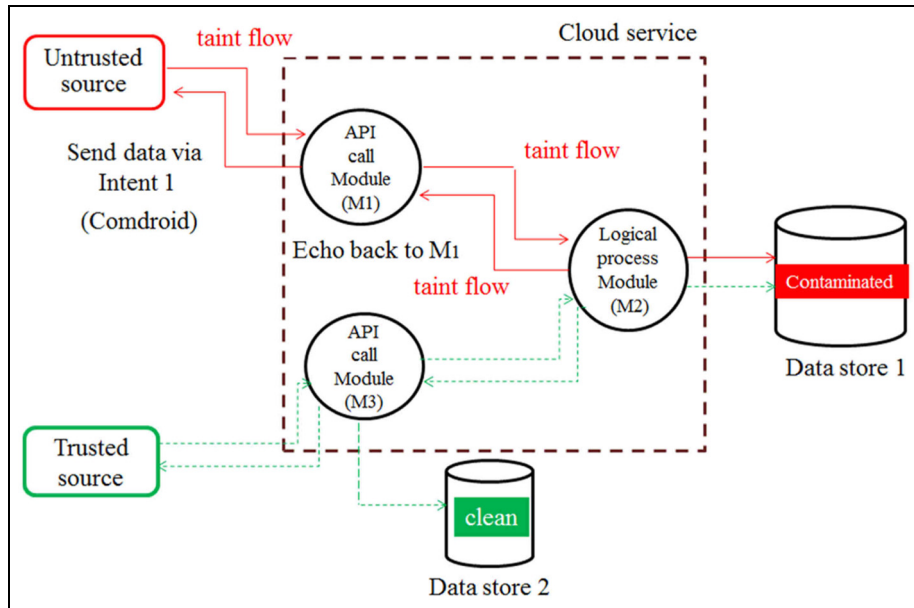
Untrusted source

taint flow

Cloud service

Send data via Intent 1

(Comdroid)

API call Module (M1)

taint flow

Echo back to M1

Logical process Module (M2)

taint flow

Contaminated

Data store 1

API call Module (M3)

Trusted source

clean

Data store 2